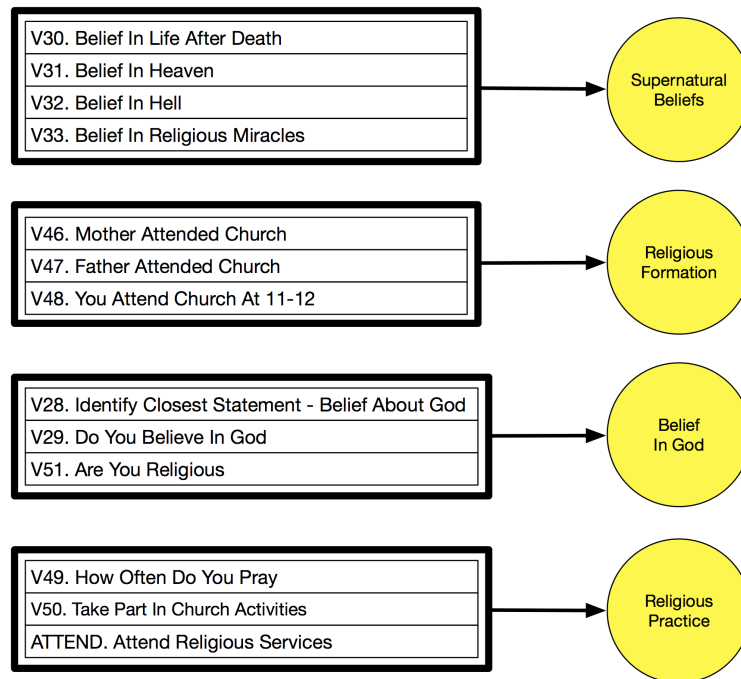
V30. Belief In Life After Death
V31. Belief In Heaven
V32. Belief In Hell
V33. Belief In Religious Miracles

Supernatural Beliefs

V46. Mother Attended Church
V47. Father Attended Church
V48. You Attend Church At 11-12

Religious Formation

V28. Identify Closest Statement - Belief About God
V29. Do You Believe In God
V51. Are You Religious

Belief In God

V49. How Often Do You Pray
V50. Take Part In Church Activities
ATTEND. Attend Religious Services

Religious Practice